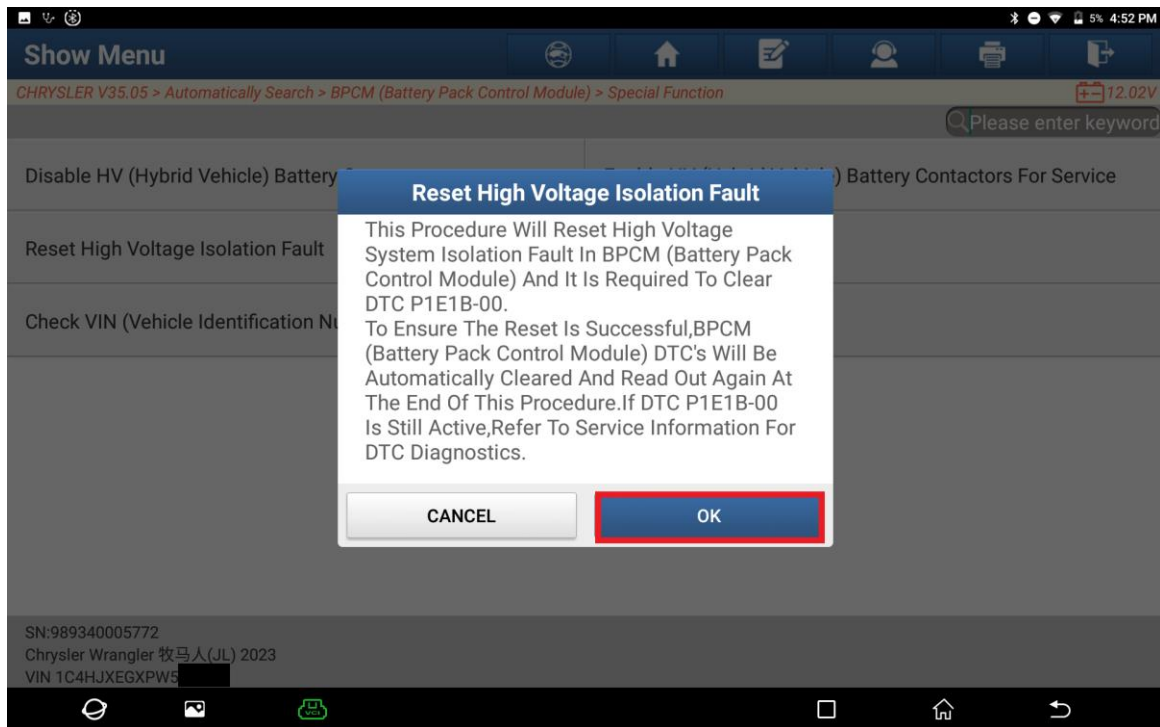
5% 4:52 PM

Show Menu

CHRYSLER V35.05 > Automatically Search > BPCM (Battery Pack Control Module) > Special Function

12.02V

Please enter keyword

Disable HV (Hybrid Vehicle) Battery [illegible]

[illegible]) Battery Contactors For Service

Reset High Voltage Isolation Fault

Check VIN (Vehicle Identification Nu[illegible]

Reset High Voltage Isolation Fault

This Procedure Will Reset High Voltage System Isolation Fault In BPCM (Battery Pack Control Module) And It Is Required To Clear DTC P1E1B-00.
To Ensure The Reset Is Successful,BPCM (Battery Pack Control Module) DTC's Will Be Automatically Cleared And Read Out Again At The End Of This Procedure.If DTC P1E1B-00 Is Still Active,Refer To Service Information For DTC Diagnostics.

CANCEL

OK

SN:989340005772
Chrysler Wrangler 牧马人(JL) 2023
VIN 1C4HJXEGXPW5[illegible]